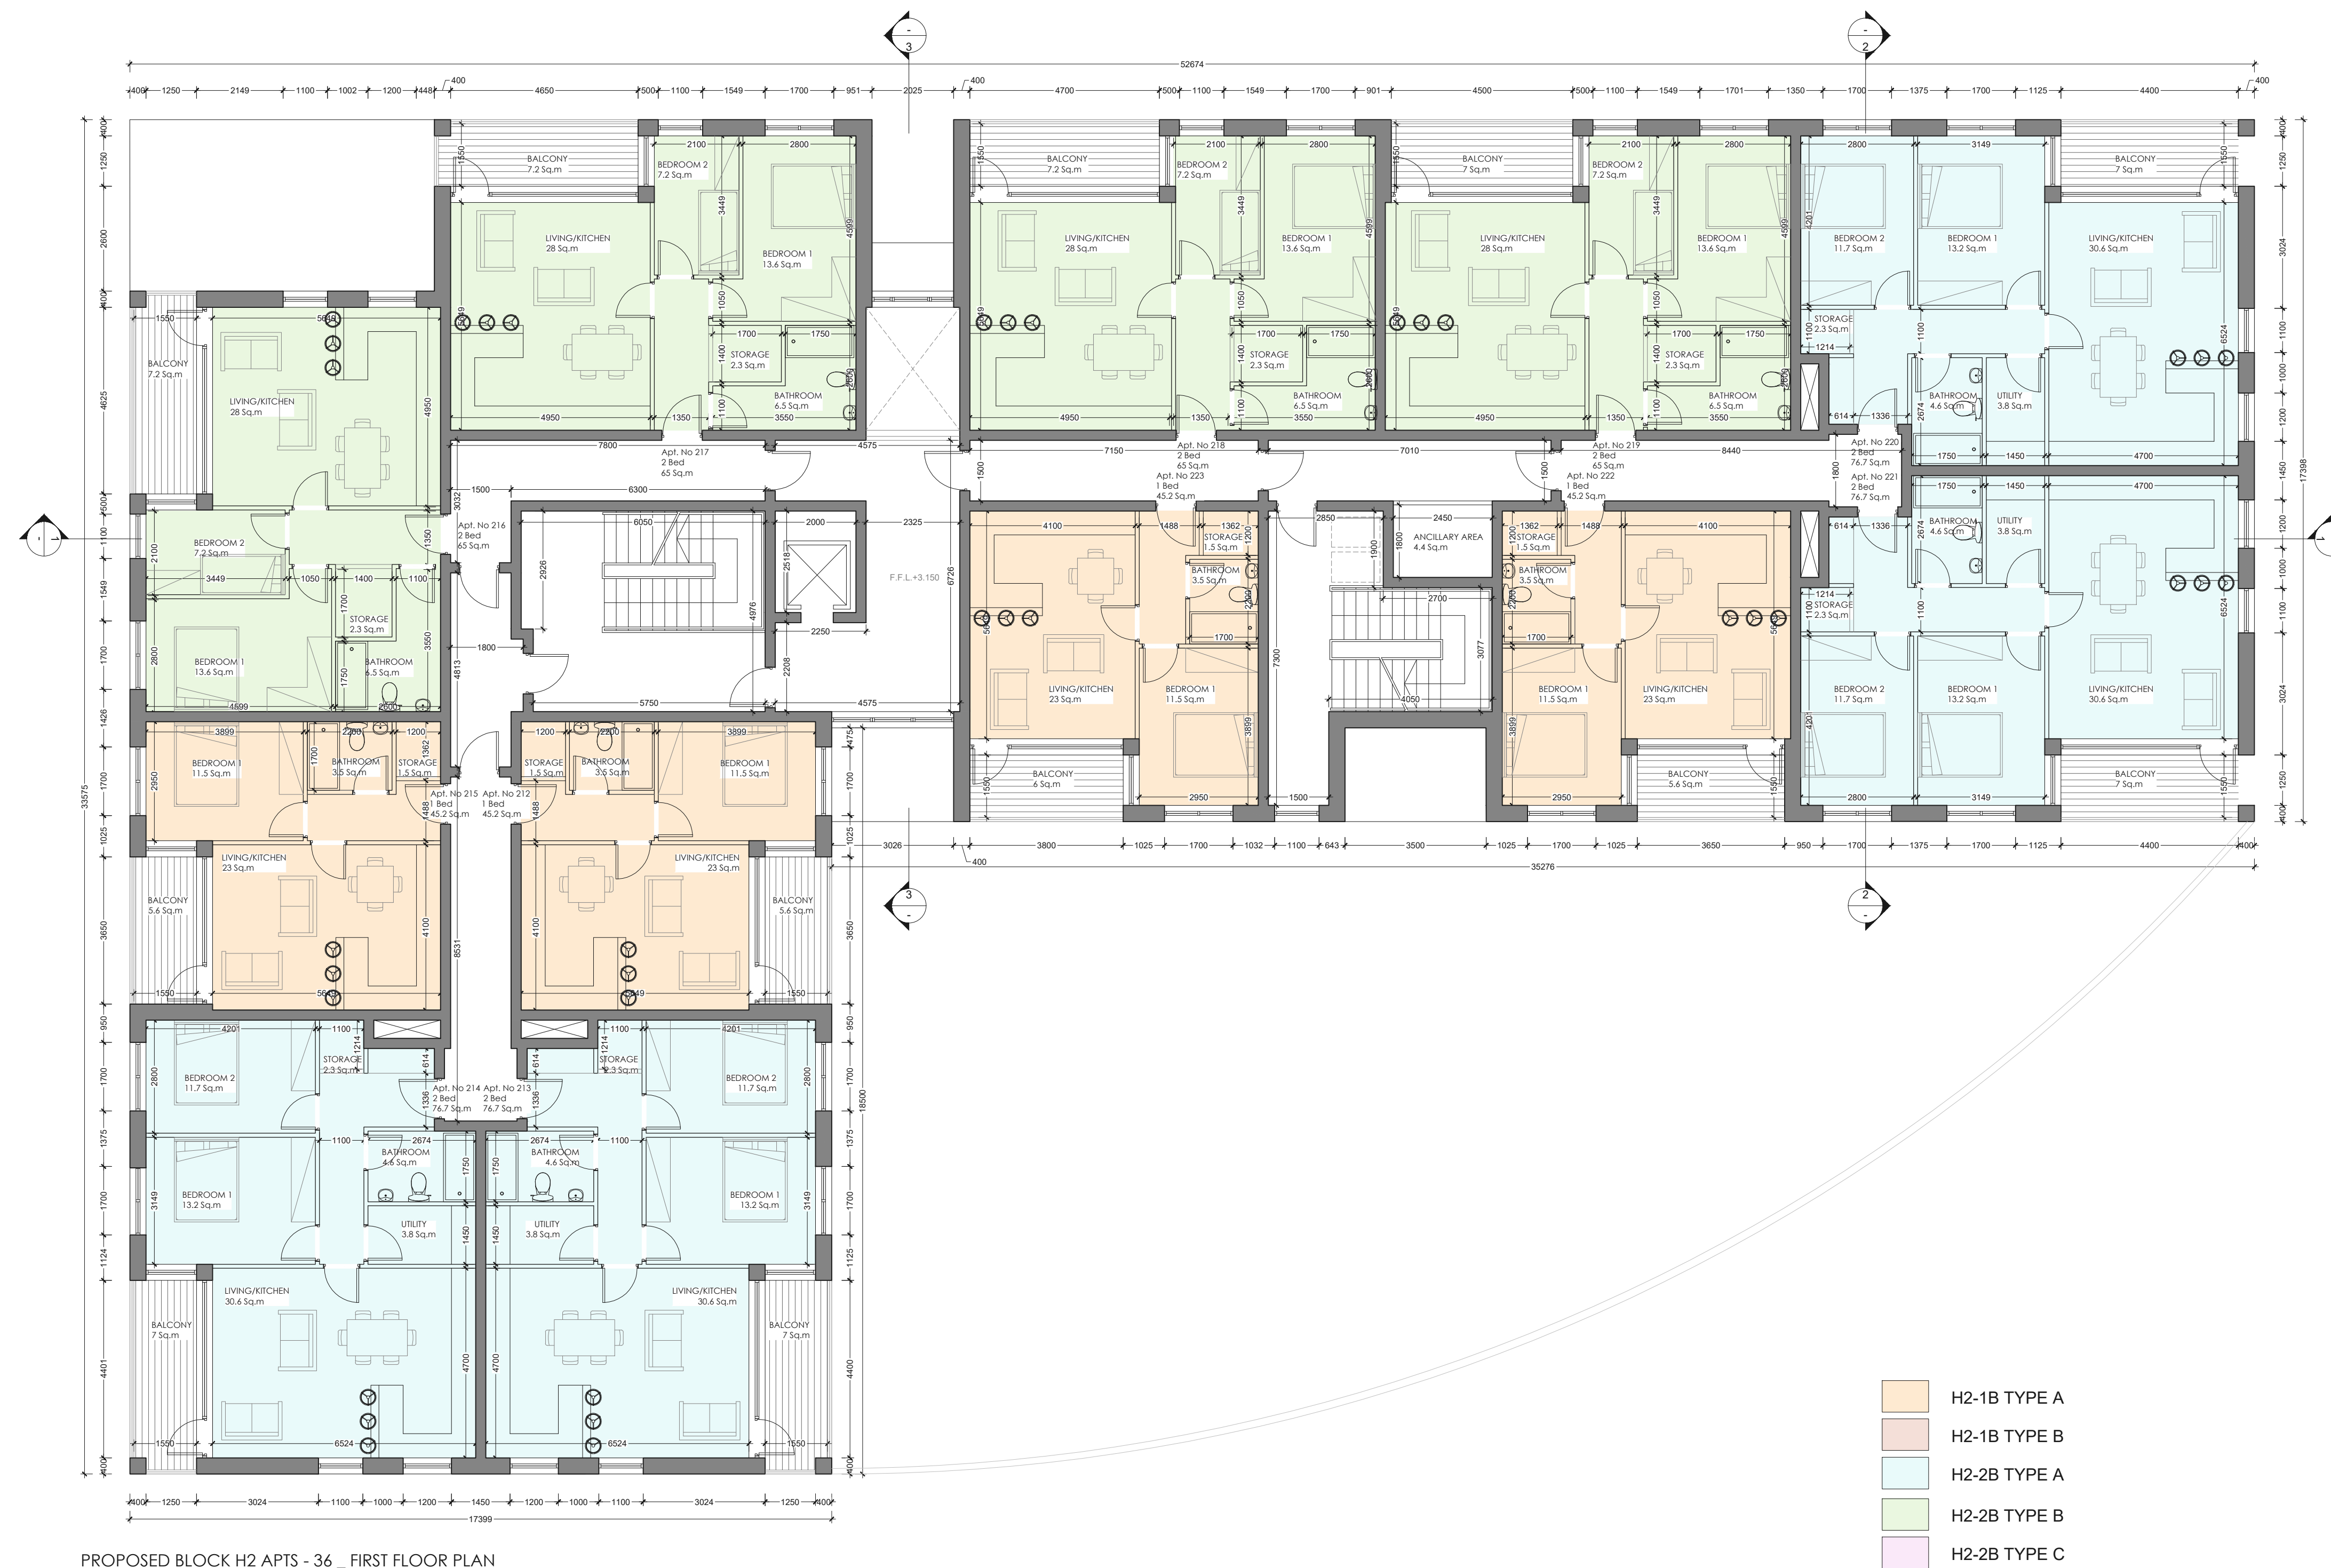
52674

400 1250 2149 1100 1002 1200 448 400 4650 500 1100 1549 1700 951 2025 400 4700 500 1100 1549 1700 901 4500 500 1100 1549 1701 1350 1700 1375 1700 1125 4400 400

BALCONY
7.2 Sq.m

BEDROOM 2
7.2 Sq.m

LIVING/KITCHEN
28 Sq.m

BEDROOM 1
13.6 Sq.m

STORAGE
2.3 Sq.m

BATHROOM
6.5 Sq.m

Apt. No 217
2 Bed
65 Sq.m

BALCONY
7.2 Sq.m

BEDROOM 2
7.2 Sq.m

LIVING/KITCHEN
28 Sq.m

BEDROOM 1
13.6 Sq.m

STORAGE
2.3 Sq.m

BATHROOM
6.5 Sq.m

Apt. No 218
2 Bed
65 Sq.m

BALCONY
7 Sq.m

BEDROOM 2
7.2 Sq.m

LIVING/KITCHEN
28 Sq.m

BEDROOM 1
13.6 Sq.m

STORAGE
2.3 Sq.m

BATHROOM
6.5 Sq.m

Apt. No 219
2 Bed
65 Sq.m

BEDROOM 2
11.7 Sq.m

BEDROOM 1
13.2 Sq.m

LIVING/KITCHEN
30.6 Sq.m

BALCONY
7 Sq.m

STORAGE
2.3 Sq.m

BATHROOM
4.6 Sq.m

UTILITY
3.8 Sq.m

Apt. No 220
2 Bed
76.7 Sq.m

Apt. No 221
2 Bed
76.7 Sq.m

BALCONY
7.2 Sq.m

LIVING/KITCHEN
28 Sq.m

BEDROOM 2
7.2 Sq.m

STORAGE
2.3 Sq.m

BEDROOM 1
13.6 Sq.m

BATHROOM
6.5 Sq.m

Apt. No 216
2 Bed
65 Sq.m

F.F.L.+3.150

Apt. No 223
1 Bed
45.2 Sq.m

Apt. No 222
1 Bed
45.2 Sq.m

STORAGE
1.5 Sq.m

BATHROOM
3.5 Sq.m

LIVING/KITCHEN
23 Sq.m

BEDROOM 1
11.5 Sq.m

BALCONY
6 Sq.m

ANCILLARY AREA
4.4 Sq.m

STORAGE
1.5 Sq.m

BATHROOM
3.5 Sq.m

BEDROOM 1
11.5 Sq.m

LIVING/KITCHEN
23 Sq.m

BALCONY
5.6 Sq.m

BEDROOM 2
11.7 Sq.m

BEDROOM 1
13.2 Sq.m

LIVING/KITCHEN
30.6 Sq.m

STORAGE
2.3 Sq.m

BATHROOM
4.6 Sq.m

UTILITY
3.8 Sq.m

BALCONY
7 Sq.m

BEDROOM 1
11.5 Sq.m

BATHROOM
3.5 Sq.m

STORAGE
1.5 Sq.m

Apt. No 215
1 Bed
45.2 Sq.m

Apt. No 212
1 Bed
45.2 Sq.m

STORAGE
1.5 Sq.m

BATHROOM
3.5 Sq.m

BEDROOM 1
11.5 Sq.m

LIVING/KITCHEN
23 Sq.m

LIVING/KITCHEN
23 Sq.m

BALCONY
5.6 Sq.m

BALCONY
5.6 Sq.m

BEDROOM 2
11.7 Sq.m

STORAGE
2.3 Sq.m

Apt. No 214
2 Bed
76.7 Sq.m

Apt. No 213
2 Bed
76.7 Sq.m

STORAGE
2.3 Sq.m

BEDROOM 2
11.7 Sq.m

BATHROOM
4.6 Sq.m

BATHROOM
4.6 Sq.m

BEDROOM 1
13.2 Sq.m

BEDROOM 1
13.2 Sq.m

UTILITY
3.8 Sq.m

UTILITY
3.8 Sq.m

LIVING/KITCHEN
30.6 Sq.m

LIVING/KITCHEN
30.6 Sq.m

BALCONY
7 Sq.m

BALCONY
7 Sq.m

3026 3800 1025 1700 1032 1100 643 3500 1025 1700 1025 3650 950 1700 1375 1700 1125 4400 400

400

35276

400 1250 3024 1100 1000 1200 1450 1200 1000 1100 3024 1250 400

17399

33575

17398

18500

H2-1B TYPE A

H2-1B TYPE B

H2-2B TYPE A

H2-2B TYPE B

H2-2B TYPE C

PROPOSED BLOCK H2 APTS - 36 _ FIRST FLOOR PLAN